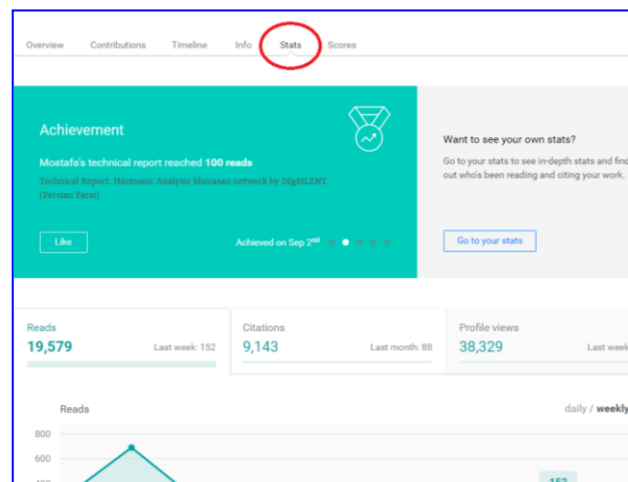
Overview Contributions Timeline Info Stats Scores

Achievement

Mostafa's technical report reached 100 reads

Technical Report: Harmonic Analysis khorasan network by DIgSILENT (Persian Farsi)

Like

Achieved on Sep 2$^{nd}$

Want to see your own stats?

Go to your stats to see in-depth stats and find out who's been reading and citing your work.

Go to your stats

Reads
19,579
Last week: 152

Citations
9,143
Last month: 88

Profile views
38,329
Last w

Reads

daily / weekly

800
600
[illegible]

152